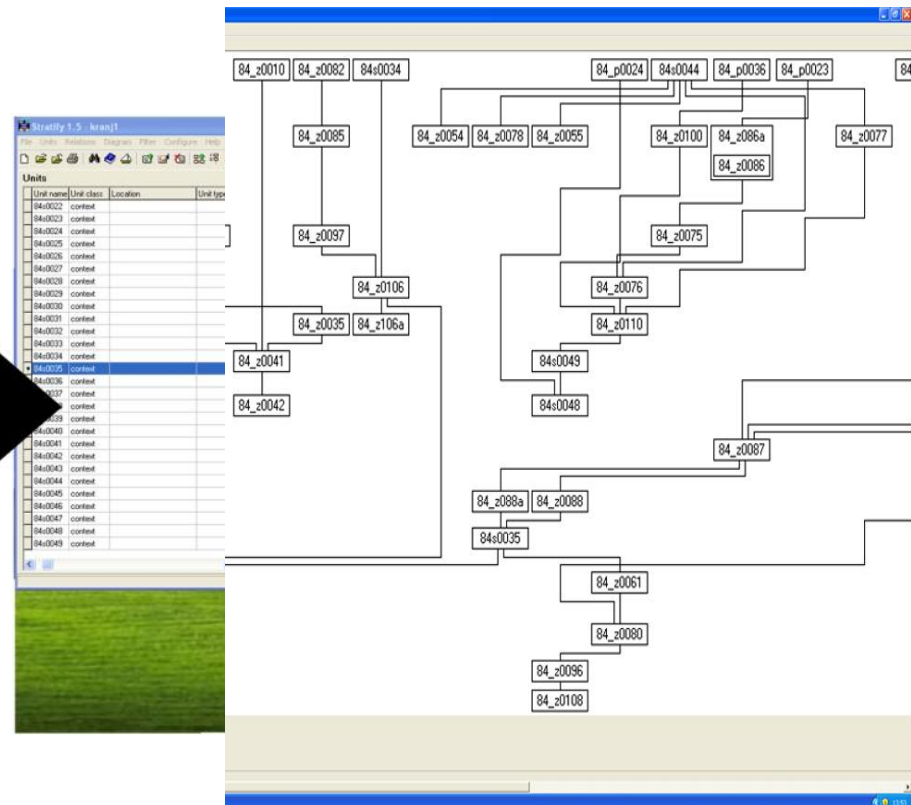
Stratify 1.5 - kranj1

File Units Relations Diagram Filter Configure Help

Units

| Unit name | Unit class | Location | Unit type |
|---|---|---|---|
| 84s0022 | context | | |
| 84s0023 | context | | |
| 84s0024 | context | | |
| 84s0025 | context | | |
| 84s0026 | context | | |
| 84s0027 | context | | |
| 84s0028 | context | | |
| 84s0029 | context | | |
| 84s0030 | context | | |
| 84s0031 | context | | |
| 84s0032 | context | | |
| 84s0033 | context | | |
| 84s0034 | context | | |
| 84s0035 | context | | |
| 84s0036 | context | | |
| 84s0037 | context | | |
| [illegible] | context | | |
| 84s0039 | context | | |
| 84s0040 | context | | |
| 84s0041 | context | | |
| 84s0042 | context | | |
| 84s0043 | context | | |
| 84s0044 | context | | |
| 84s0045 | context | | |
| 84s0046 | context | | |
| 84s0047 | context | | |
| 84s0048 | context | | |
| 84s0049 | context | | |

84_z0010
84_z0082
84s0034
84_p0024
84s0044
84_p0036
84_p0023
84
84_z0085
84_z0054
84_z0078
84_z0055
84_z0100
84_z086a
84_z0086
84_z0077
84_z0097
84_z0075
84_z0106
84_z0076
84_z0035
84_z106a
84_z0110
84_z0041
84s0049
84_z0042
84s0048
84_z0087
84_z088a
84_z0088
84s0035
84_z0061
84_z0080
84_z0096
84_z0108